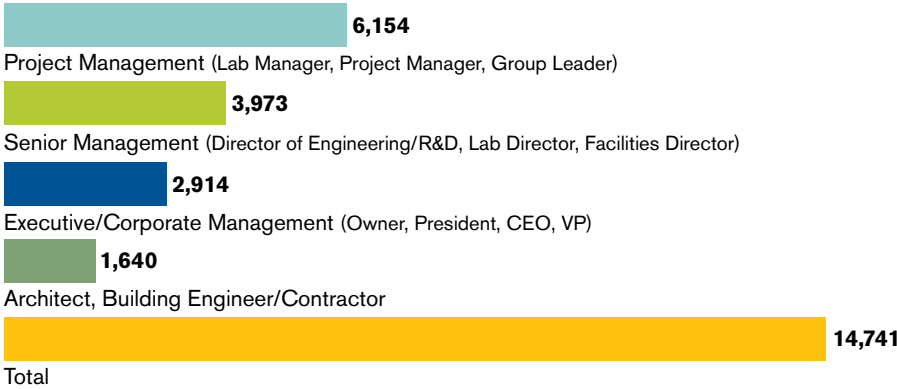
6,154
Project Management (Lab Manager, Project Manager, Group Leader)

3,973
Senior Management (Director of Engineering/R&D, Lab Director, Facilities Director)

2,914
Executive/Corporate Management (Owner, President, CEO, VP)

1,640
Architect, Building Engineer/Contractor

14,741
Total